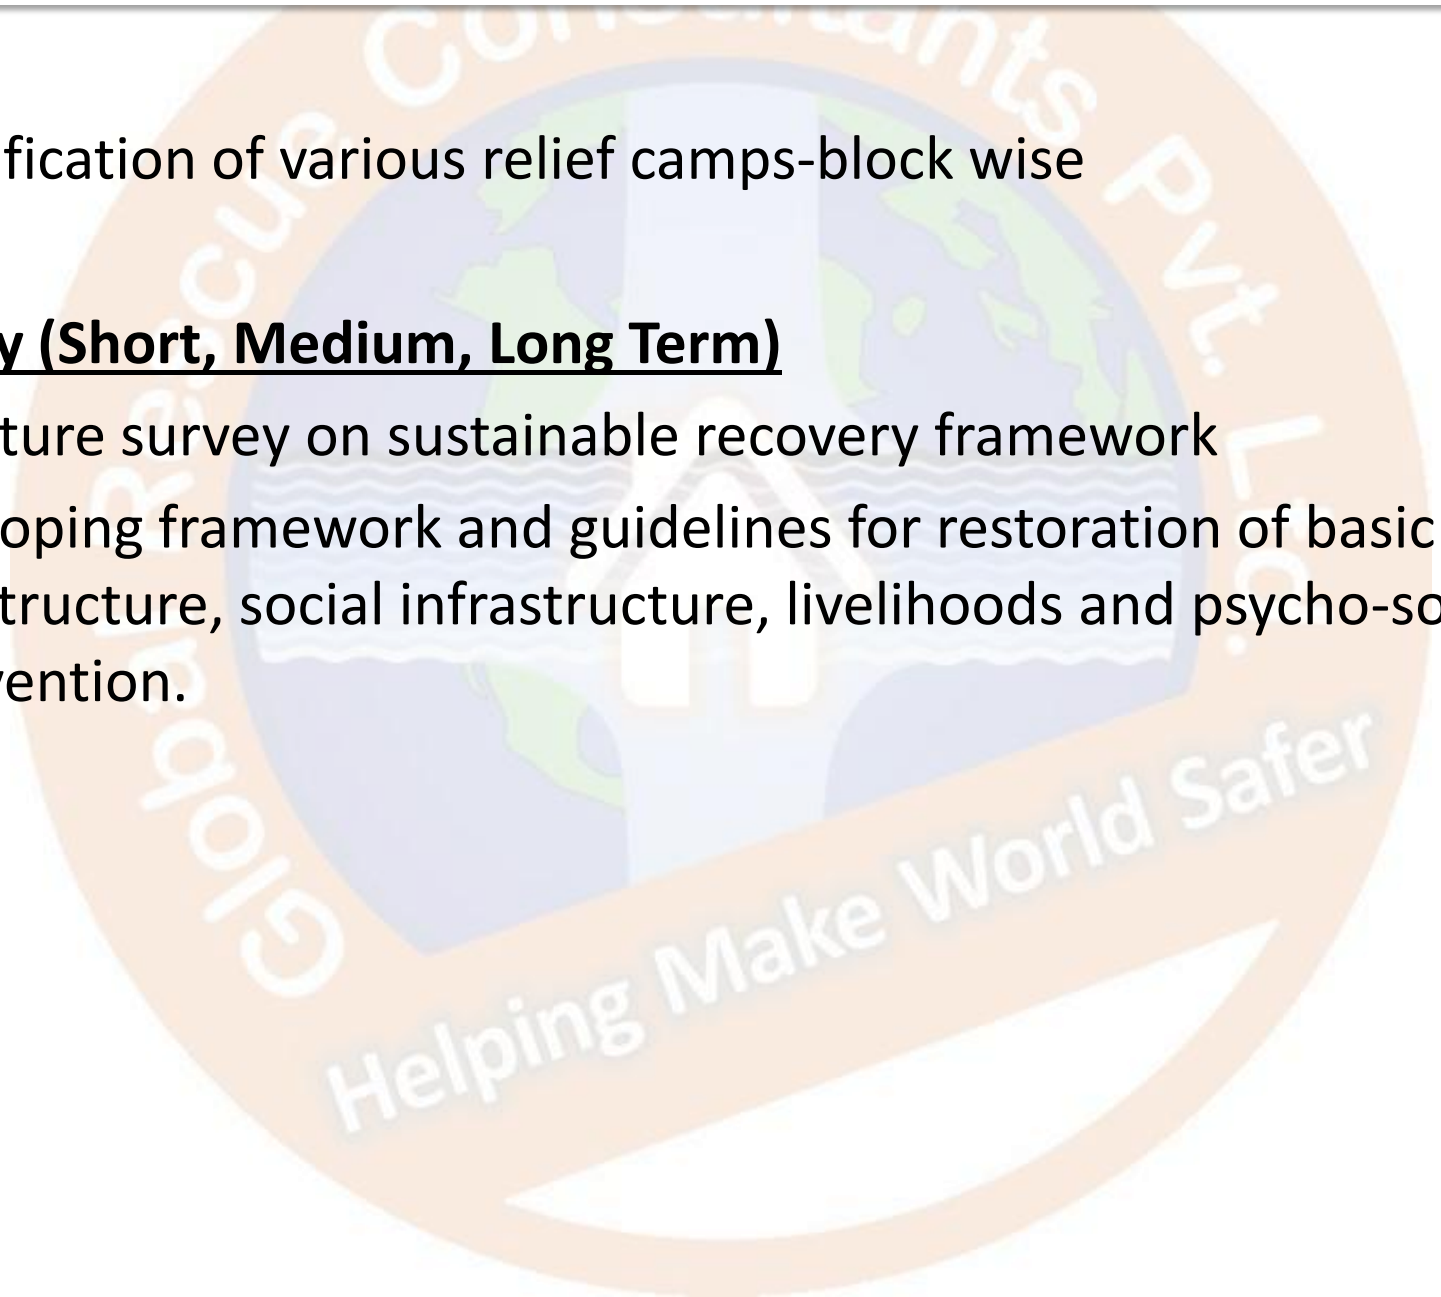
fication of various relief camps-block wise

y (Short, Medium, Long Term)

ture survey on sustainable recovery framework

oping framework and guidelines for restoration of basic tructure, social infrastructure, livelihoods and psycho-so vention.

Global Rescue Consultants Pvt. Ltd.

Helping Make World Safer